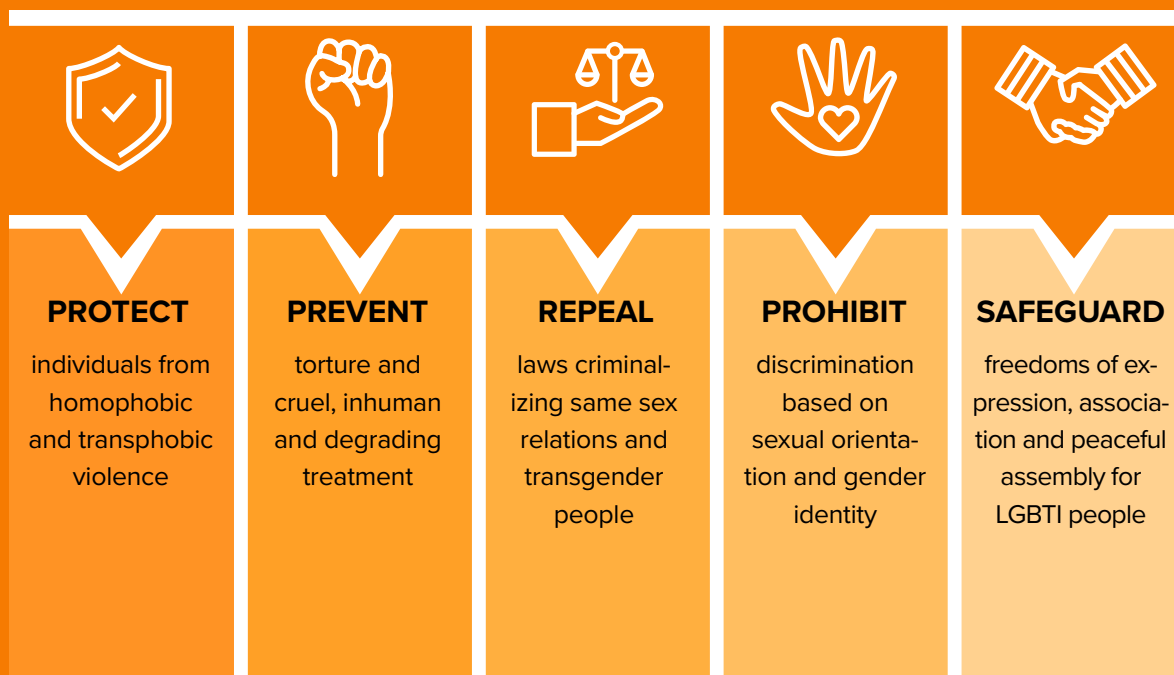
PROTECT

individuals from homophobic and transphobic violence

PREVENT

torture and cruel, inhuman and degrading treatment

REPEAL

laws criminalizing same sex relations and transgender people

PROHIBIT

discrimination based on sexual orientation and gender identity

SAFEGUARD

freedoms of expression, association and peaceful assembly for LGBTI people